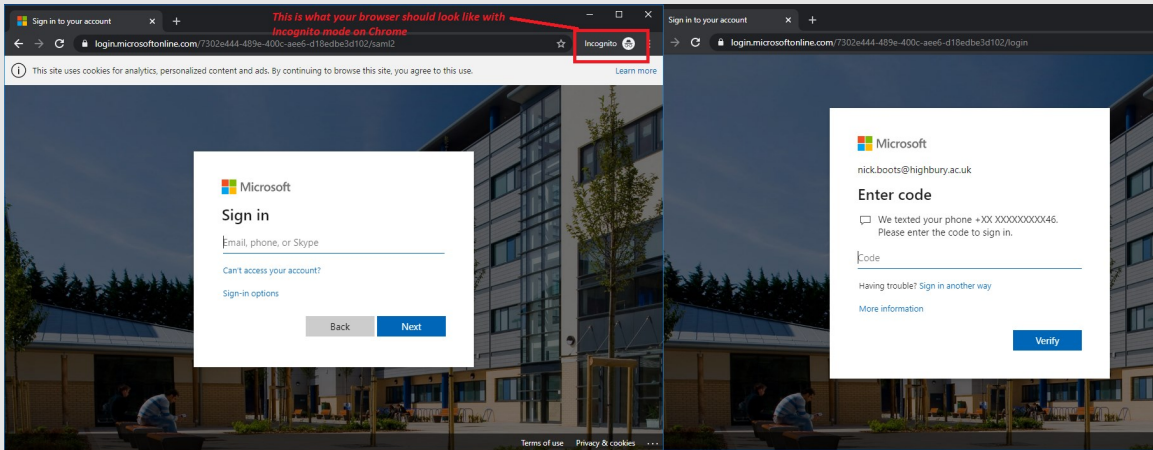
Sign in to your account

This is what your browser should look like with Incognito mode on Chrome

login.microsoftonline.com/7302e444-489e-400c-aee6-d18edbe3d102/saml2

Incognito

This site uses cookies for analytics, personalized content and ads. By continuing to browse this site, you agree to this use.

Learn more

Microsoft

Sign in

Email, phone, or Skype

Can't access your account?

Sign-in options

Back

Next

Terms of use

Privacy & cookies

...

Sign in to your account

login.microsoftonline.com/7302e444-489e-400c-aee6-d18edbe3d102/login

Microsoft

nick.boots@highbury.ac.uk

Enter code

We texted your phone +XX XXXXXXXXX46. Please enter the code to sign in.

Code

Having trouble? Sign in another way

More information

Verify